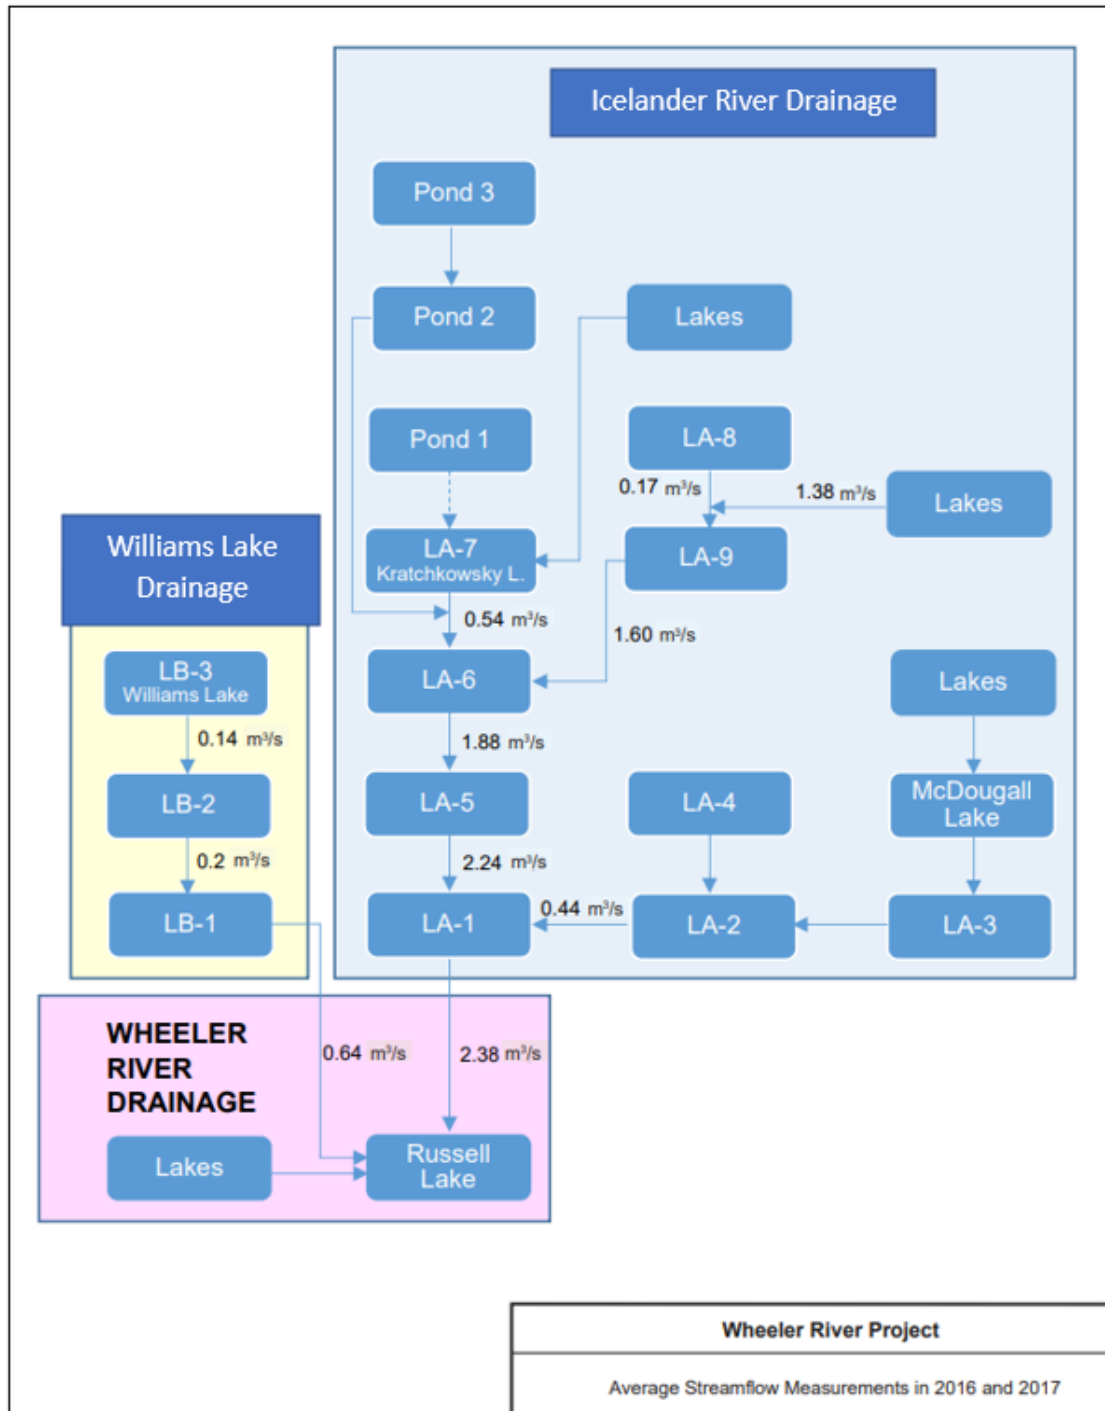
Icelander River Drainage

Pond 3

Pond 2

Lakes

Pond 1

LA-8

0.17 m³/s

1.38 m³/s

Lakes

Williams Lake Drainage

LA-7
Kratchkowsky L.

LA-9

0.54 m³/s

1.60 m³/s

LB-3
Williams Lake

LA-6

Lakes

0.14 m³/s

1.88 m³/s

LB-2

LA-5

LA-4

McDougall Lake

0.2 m³/s

2.24 m³/s

LB-1

LA-1

0.44 m³/s

LA-2

LA-3

WHEELER RIVER DRAINAGE

0.64 m³/s

2.38 m³/s

Lakes

Russell Lake

Wheeler River Project

Average Streamflow Measurements in 2016 and 2017